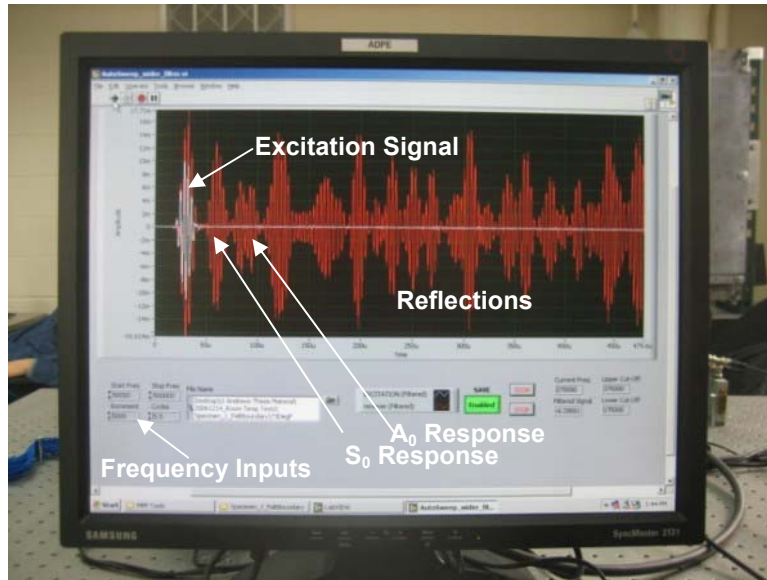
ADPE

Excitation Signal

Reflections

$A_0$ Response

$S_0$ Response

Frequency Inputs

Start Freq

Stop Freq

File Name

Increment

Cycles

SAVE

Enabled

STOP

Current Freq

Upper Cut-Off

Filtered Signal

Lower Cut-Off

Time

Amplitude

Start

SAMSUNG

SyncMaster